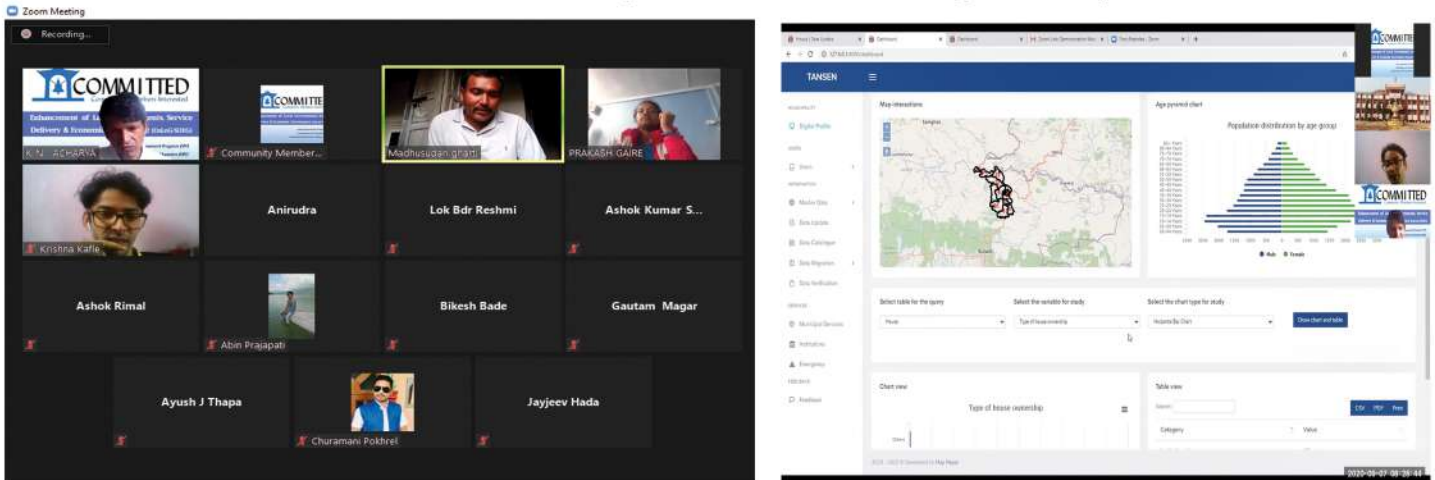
Zoom Meeting

Recording...

COMMITTED

Enhancement of L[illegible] Service Delivery & Econom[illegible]

K. N. ACHARYA

COMMITTE

Community Member...

Madhusudan ghatti

PRAKASH GAIRE

Krishna Kafle

Anirudra

Lok Bdr Reshmi

Ashok Kumar S...

Ashok Rimal

Abin Prajapati

Bikesh Bade

Gautam Magar

Ayush J Thapa

Churamani Pokhrel

Jayjeev Hada

TANSEN

Digital Profile

Map interactions

Age pyramid chart

Population distribution by age group

Male Female

Select table for the query

Select the variable for study

Select the chart type for study

Type of house ownership

Show chart and table

Chart view

Type of house ownership

Table view

CSV PDF Print

Category

Value

COMMITTED

2020-08-07 08:28:44